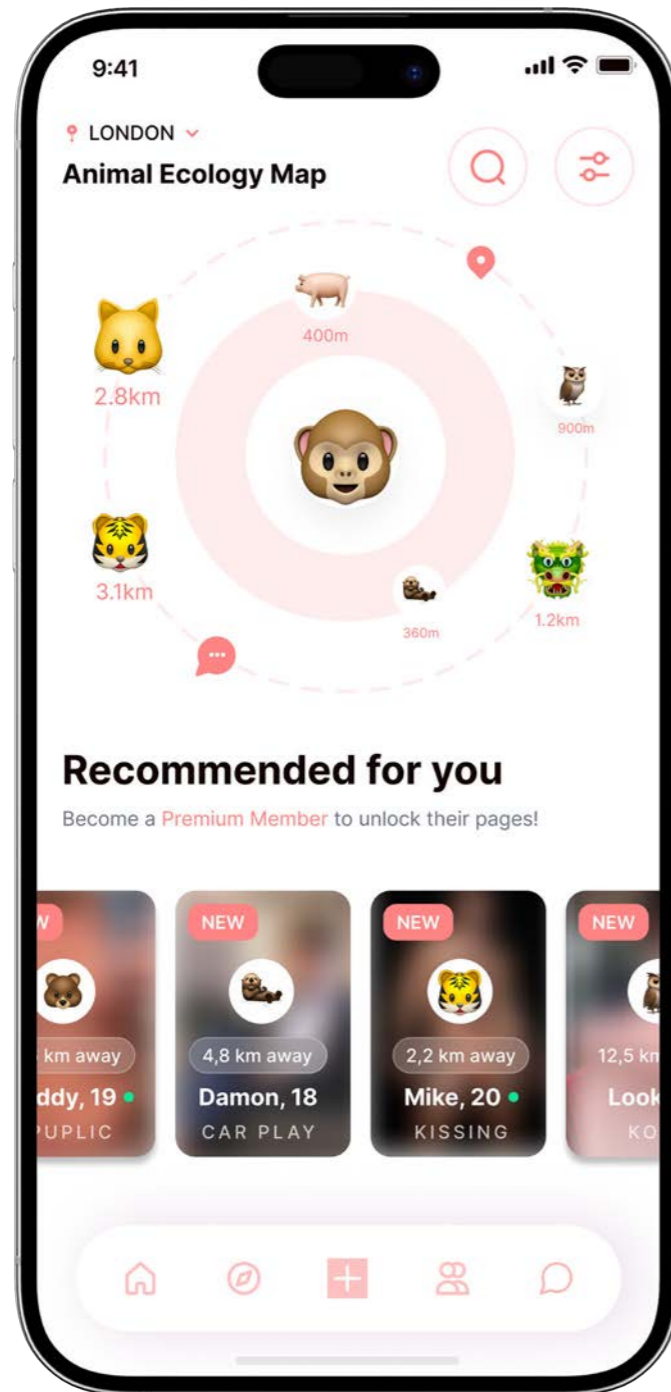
9:41

LONDON

Animal Ecology Map

400m

2.8km

900m

3.1km

360m

1.2km

Recommended for you

Become a Premium Member to unlock their pages!

W
km away
ddy, 19
PUPLIC

NEW
4,8 km away
Damon, 18
CAR PLAY

NEW
2,2 km away
Mike, 20
KISSING

NEW
12,5 km
Look
KO